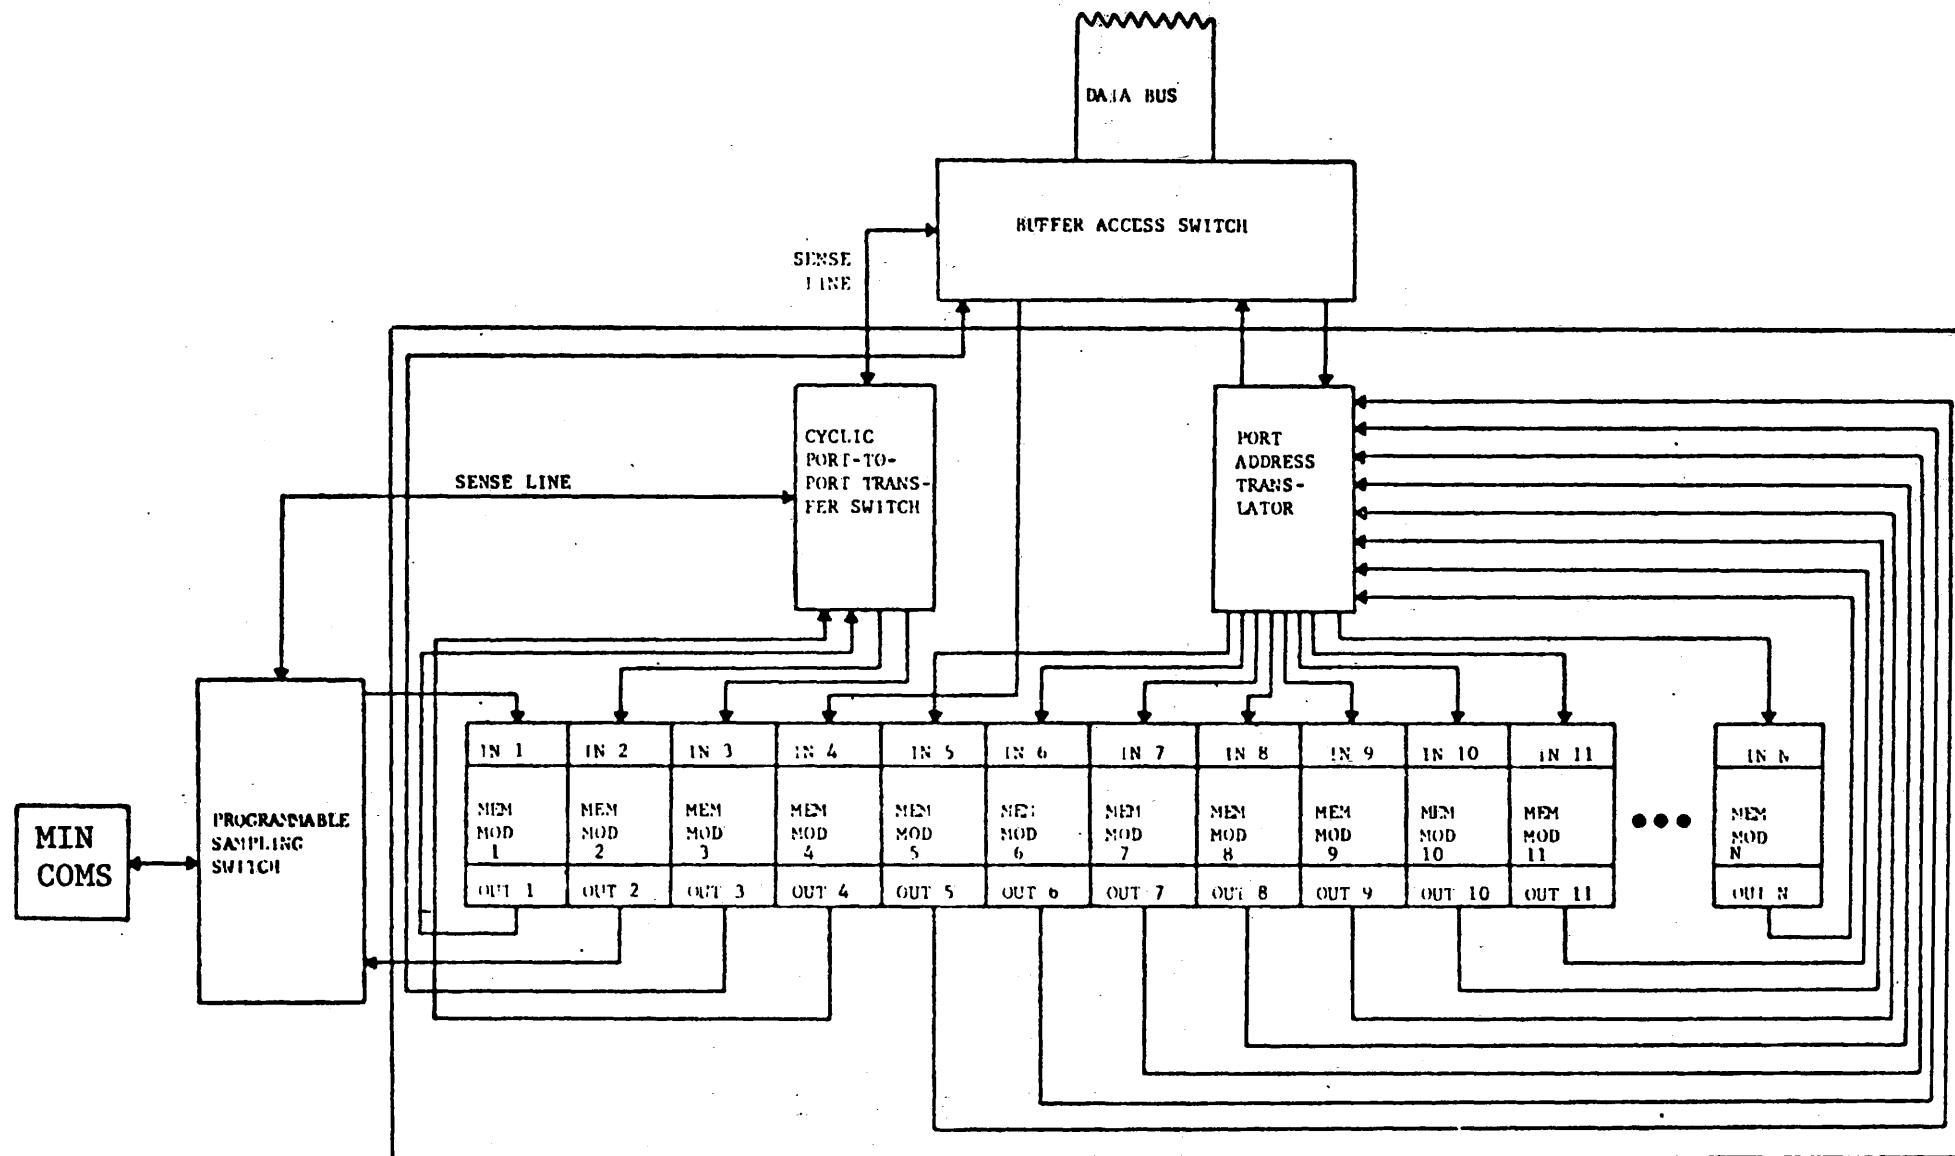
DATA BUS

BUFFER ACCESS SWITCH

SENSE LINE

CYCLIC PORT-TO-PORT TRANSFER SWITCH

PORT ADDRESS TRANSLATOR

SENSE LINE

MIN COMS

PROGRAMMABLE SAMPLING SWITCH

| IN 1 | IN 2 | IN 3 | IN 4 | IN 5 | IN 6 | IN 7 | IN 8 | IN 9 | IN 10 | IN 11 | IN N |
|---|---|---|---|---|---|---|---|---|---|---|---|
| MEM MOD 1 | MEM MOD 2 | MEM MOD 3 | MEM MOD 4 | MEM MOD 5 | MEM MOD 6 | MEM MOD 7 | MEM MOD 8 | MEM MOD 9 | MEM MOD 10 | MEM MOD 11 | MEM MOD N |
| OUT 1 | OUT 2 | OUT 3 | OUT 4 | OUT 5 | OUT 6 | OUT 7 | OUT 8 | OUT 9 | OUT 10 | OUT 11 | OUT N |